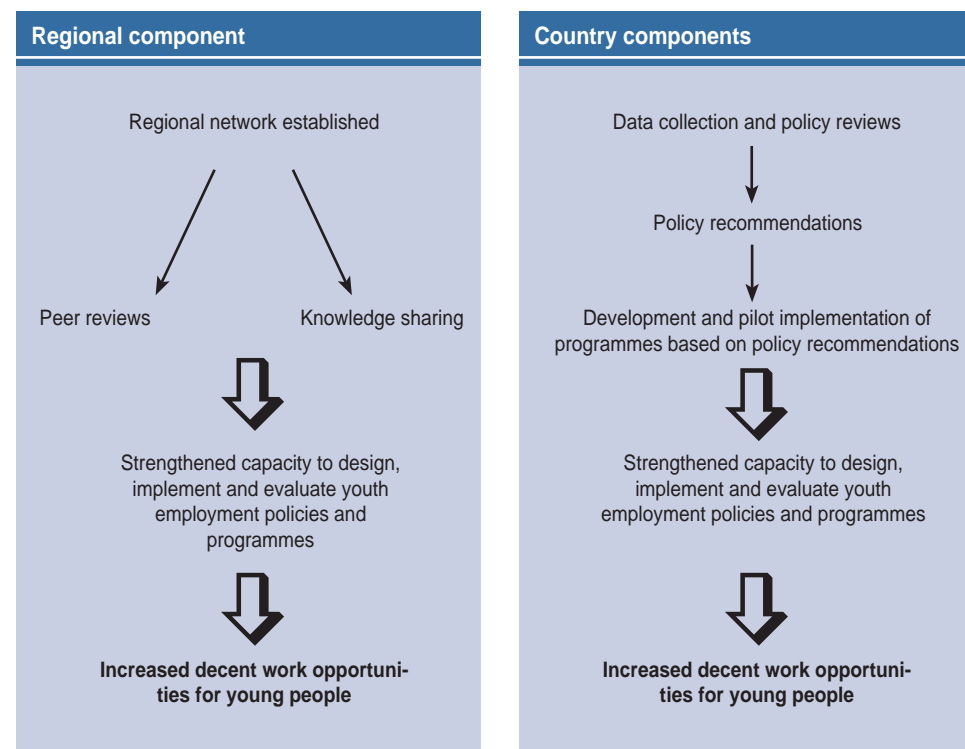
Regional component

Regional network established

Peer reviews

Knowledge sharing

Strengthened capacity to design, implement and evaluate youth employment policies and programmes

Increased decent work opportunities for young people

Country components

Data collection and policy reviews

Policy recommendations

Development and pilot implementation of programmes based on policy recommendations

Strengthened capacity to design, implement and evaluate youth employment policies and programmes

Increased decent work opportunities for young people